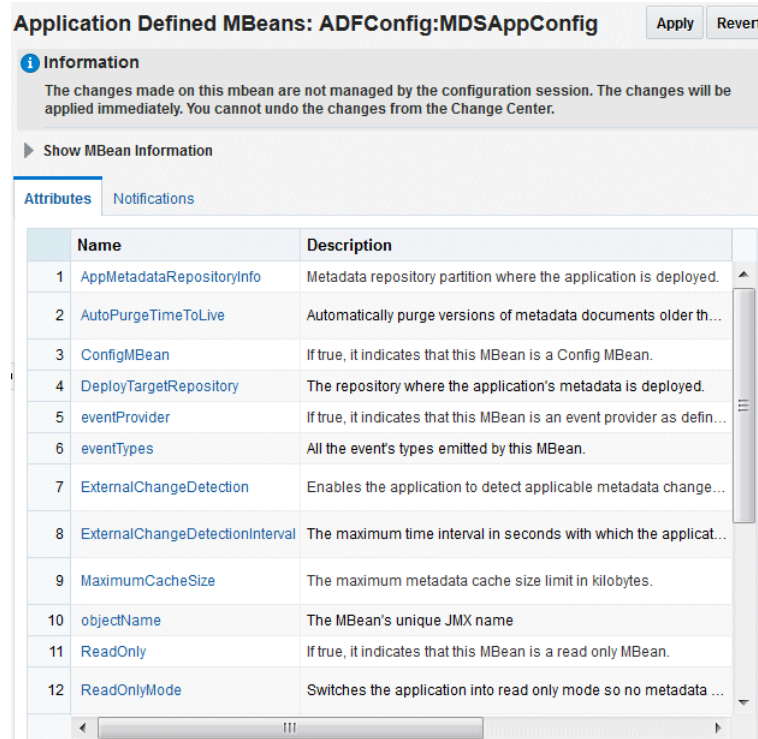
Application Defined MBeans: ADFConfig:MDSAppConfig

Apply Rever

Information

The changes made on this mbean are not managed by the configuration session. The changes will be applied immediately. You cannot undo the changes from the Change Center.

Show MBean Information

Attributes Notifications

| | Name | Description |
|---|---|---|
| 1 | AppMetadataRepositoryInfo | Metadata repository partition where the application is deployed. |
| 2 | AutoPurgeTimeToLive | Automatically purge versions of metadata documents older th... |
| 3 | ConfigMBean | If true, it indicates that this MBean is a Config MBean. |
| 4 | DeployTargetRepository | The repository where the application's metadata is deployed. |
| 5 | eventProvider | If true, it indicates that this MBean is an event provider as defin... |
| 6 | eventTypes | All the event's types emitted by this MBean. |
| 7 | ExternalChangeDetection | Enables the application to detect applicable metadata change... |
| 8 | ExternalChangeDetectionInterval | The maximum time interval in seconds with which the applicat... |
| 9 | MaximumCacheSize | The maximum metadata cache size limit in kilobytes. |
| 10 | objectName | The MBean's unique JMX name |
| 11 | ReadOnly | If true, it indicates that this MBean is a read only MBean. |
| 12 | ReadOnlyMode | Switches the application into read only mode so no metadata ... |